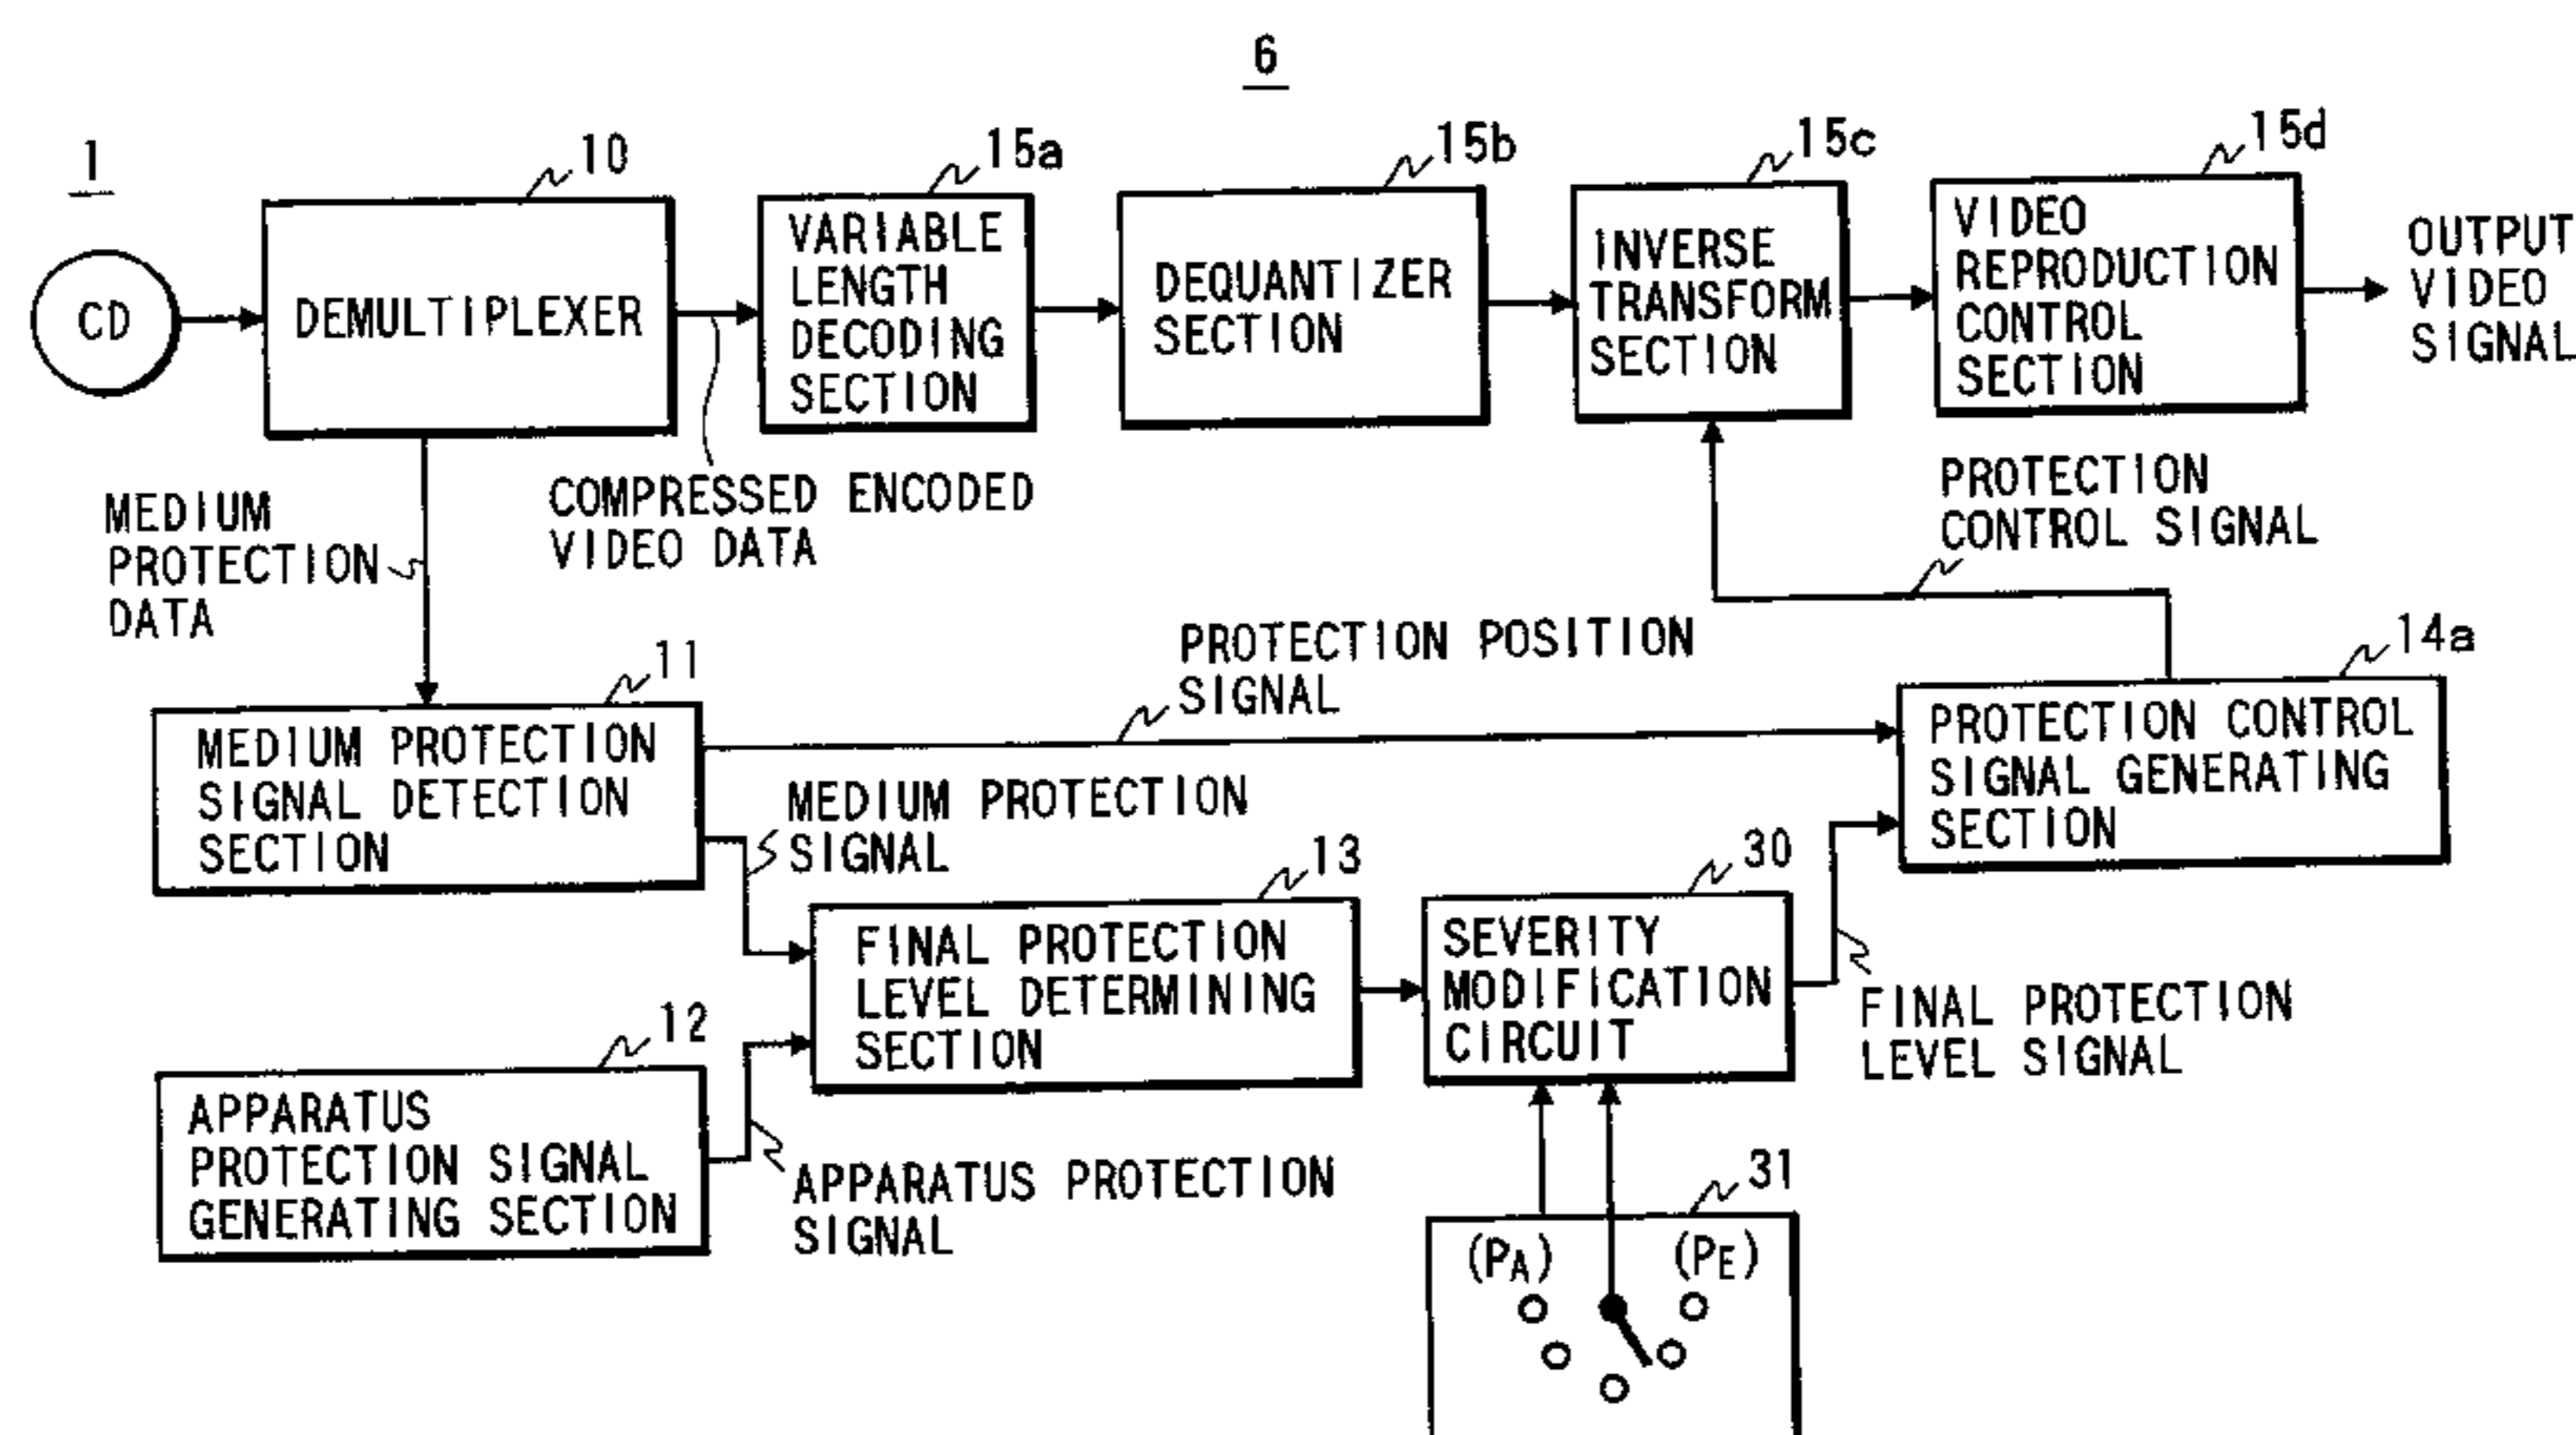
6

1

CD

10
DEMULTIPLEXER

15a
VARIABLE LENGTH DECODING SECTION

15b
DEQUANTIZER SECTION

15c
INVERSE TRANSFORM SECTION

15d
VIDEO REPRODUCTION CONTROL SECTION

OUTPUT VIDEO SIGNAL

COMPRESSED ENCODED VIDEO DATA

MEDIUM PROTECTION DATA

PROTECTION CONTROL SIGNAL

PROTECTION POSITION SIGNAL

11
MEDIUM PROTECTION SIGNAL DETECTION SECTION

14a
PROTECTION CONTROL SIGNAL GENERATING SECTION

MEDIUM PROTECTION SIGNAL

13
FINAL PROTECTION LEVEL DETERMINING SECTION

30
SEVERITY MODIFICATION CIRCUIT

FINAL PROTECTION LEVEL SIGNAL

12
APPARATUS PROTECTION SIGNAL GENERATING SECTION

APPARATUS PROTECTION SIGNAL

31
$(P_A)$ $(P_E)$